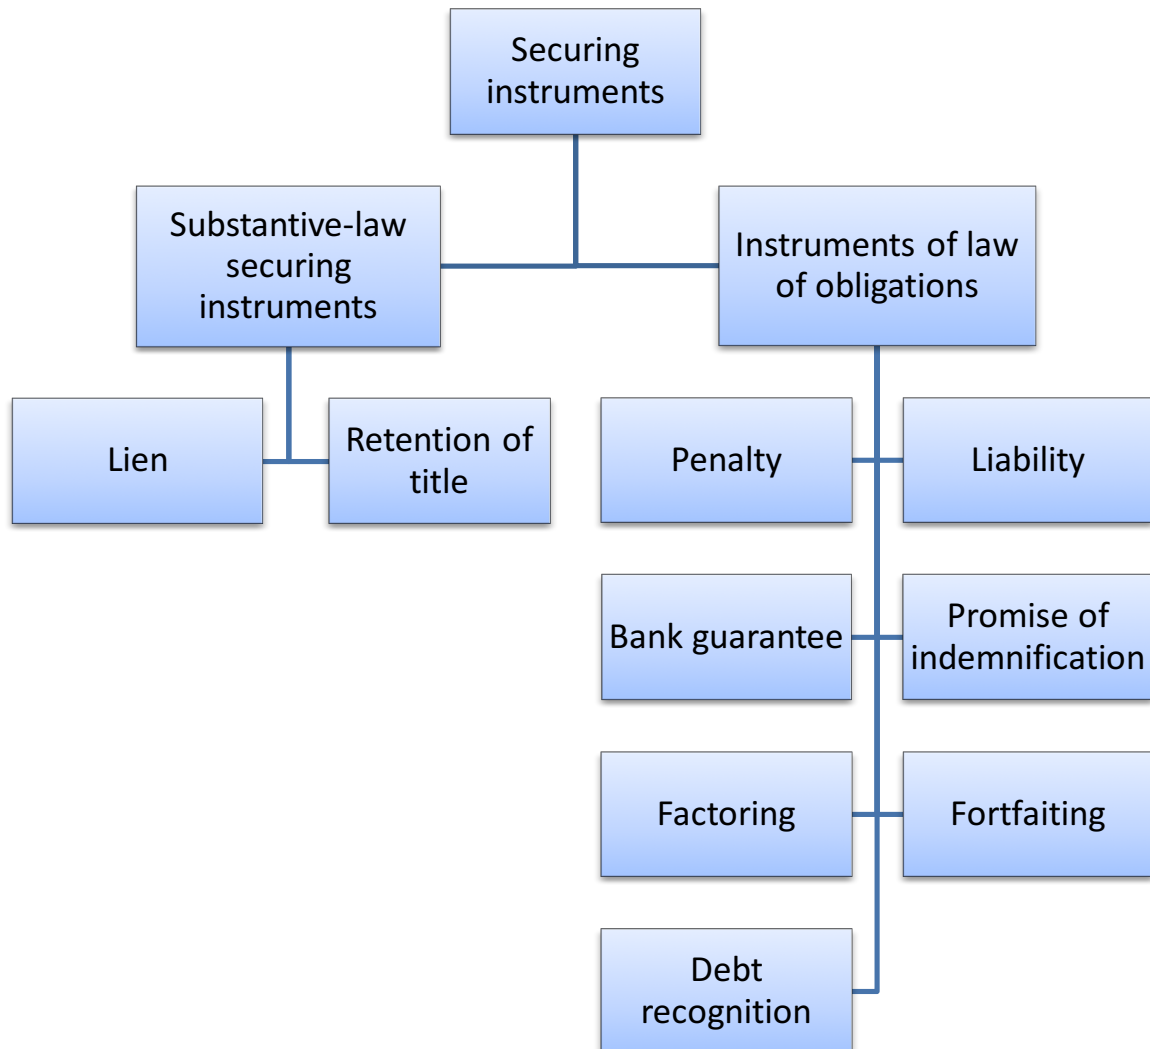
Securing instruments

Substantive-law securing instruments

Instruments of law of obligations

Lien

Retention of title

Penalty

Liability

Bank guarantee

Promise of indemnification

Factoring

Fortfaiting

Debt recognition